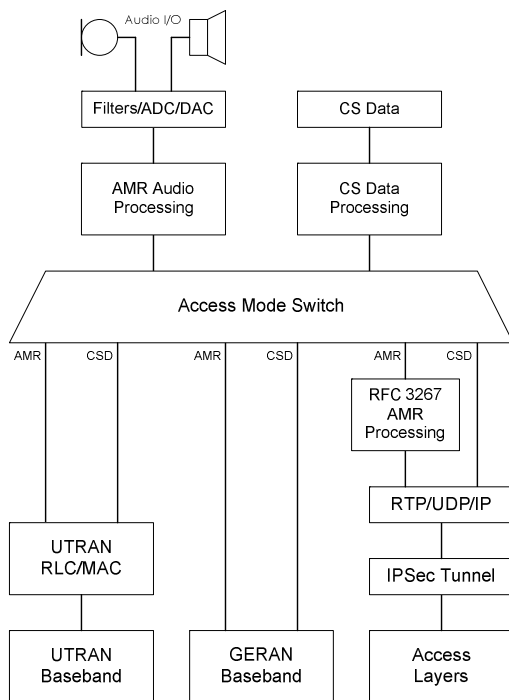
Audio I/O

Filters/ADC/DAC

CS Data

AMR Audio Processing

CS Data Processing

Access Mode Switch

AMR

CSD

AMR

CSD

AMR

CSD

RFC 3267 AMR Processing

RTP/UDP/IP

UTRAN RLC/MAC

IPSec Tunnel

UTRAN Baseband

GERAN Baseband

Access Layers